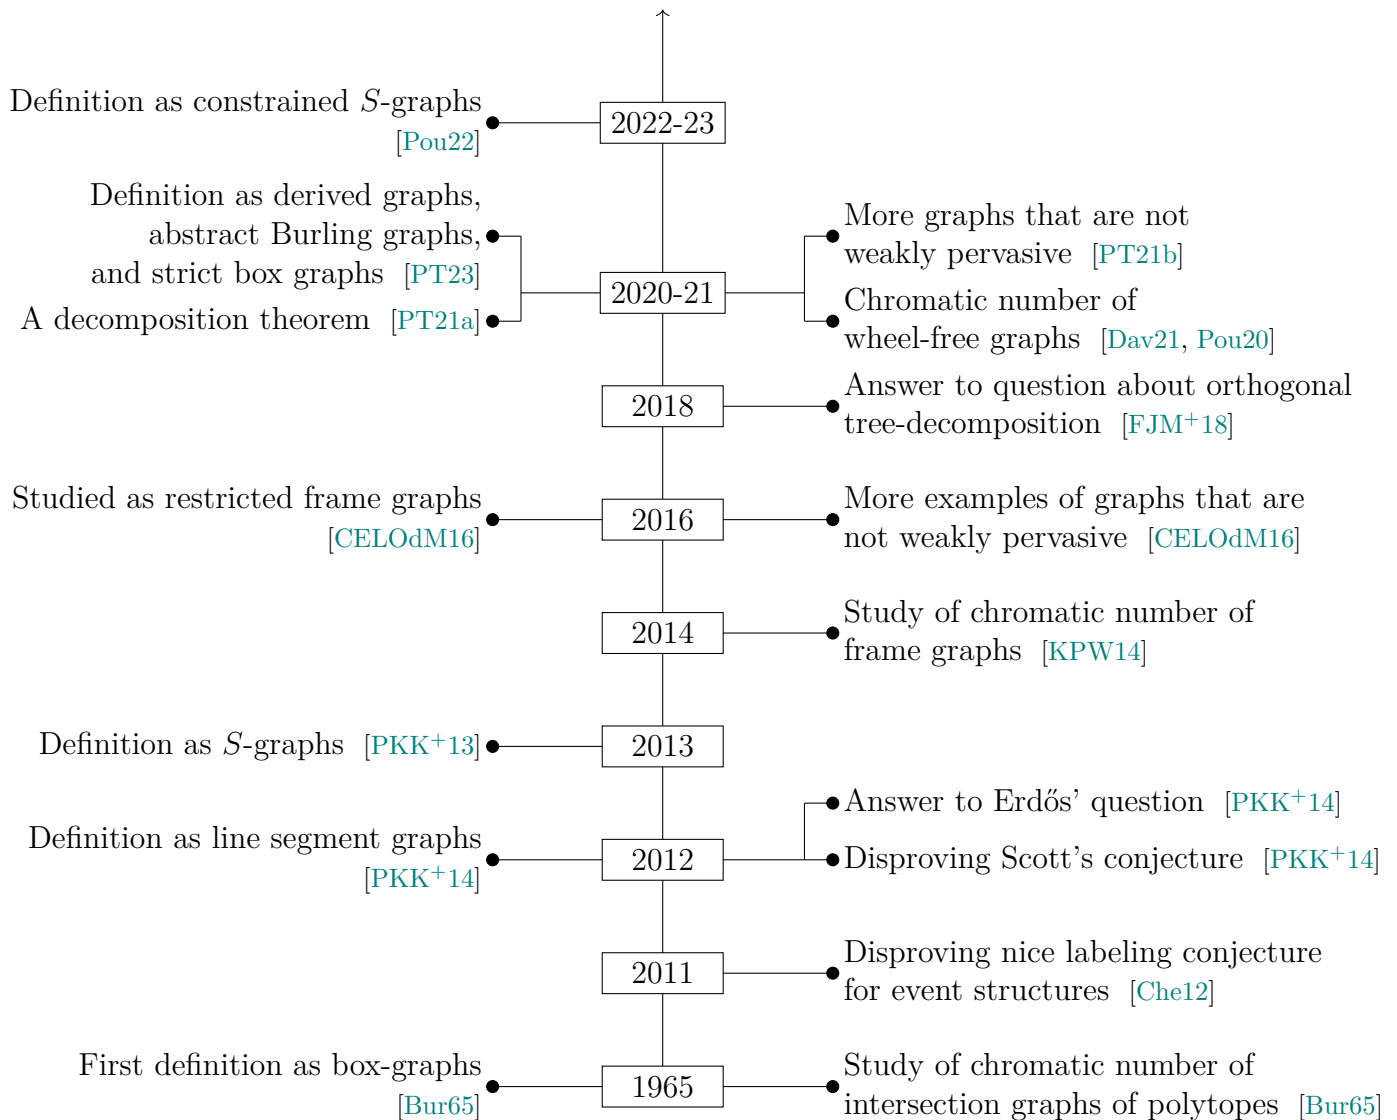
Definition as constrained $S$-graphs [Pou22]

2022-23

Definition as derived graphs, abstract Burling graphs, and strict box graphs [PT23]

A decomposition theorem [PT21a]

2020-21

More graphs that are not weakly pervasive [PT21b]

Chromatic number of wheel-free graphs [Dav21, Pou20]

2018

Answer to question about orthogonal tree-decomposition [FJM$^+$18]

Studied as restricted frame graphs [CELOdM16]

2016

More examples of graphs that are not weakly pervasive [CELOdM16]

2014

Study of chromatic number of frame graphs [KPW14]

Definition as $S$-graphs [PKK$^+$13]

2013

Answer to Erdős' question [PKK$^+$14]

Definition as line segment graphs [PKK$^+$14]

2012

Disproving Scott's conjecture [PKK$^+$14]

2011

Disproving nice labeling conjecture for event structures [Che12]

First definition as box-graphs [Bur65]

1965

Study of chromatic number of intersection graphs of polytopes [Bur65]